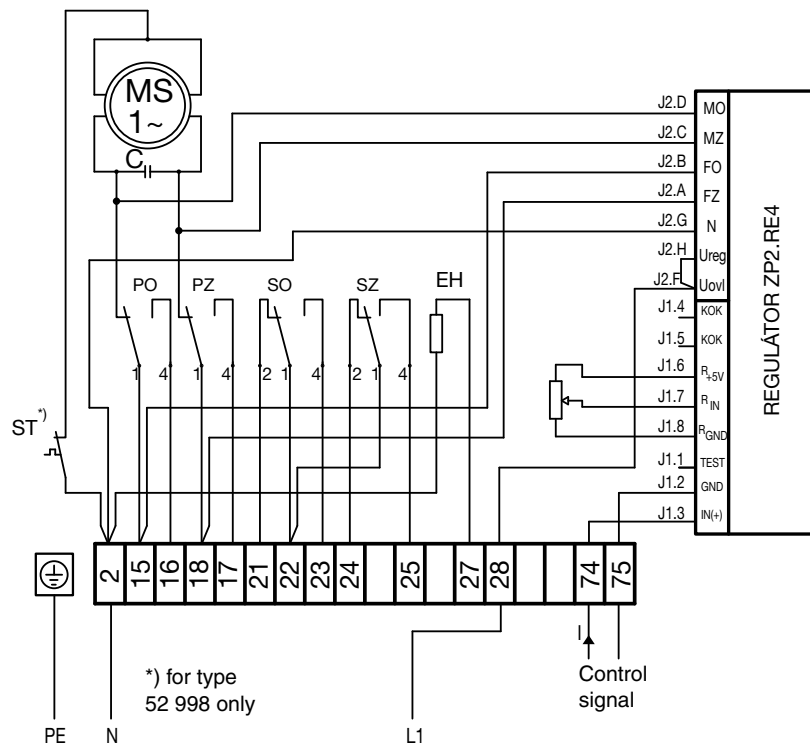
MS
1~
C

J2.D MO
J2.C MZ
J2.B FO
J2.A FZ
J2.G N
J2.H Ureg
J2.F Uovl
J1.4 KOK
J1.5 KOK
J1.6 $R_{+5V}$
J1.7 $R_{IN}$
J1.8 $R_{GND}$
J1.1 TEST
J1.2 GND
J1.3 IN(+)

REGULÁTOR ZP2.RE4

PO PZ SO SZ EH

1 4 1 4 2 1 4 2 1 4

ST*)

2 15 16 18 17 21 22 23 24 25 27 28 74 75

I

Control signal

*) for type 52 998 only

PE N L1